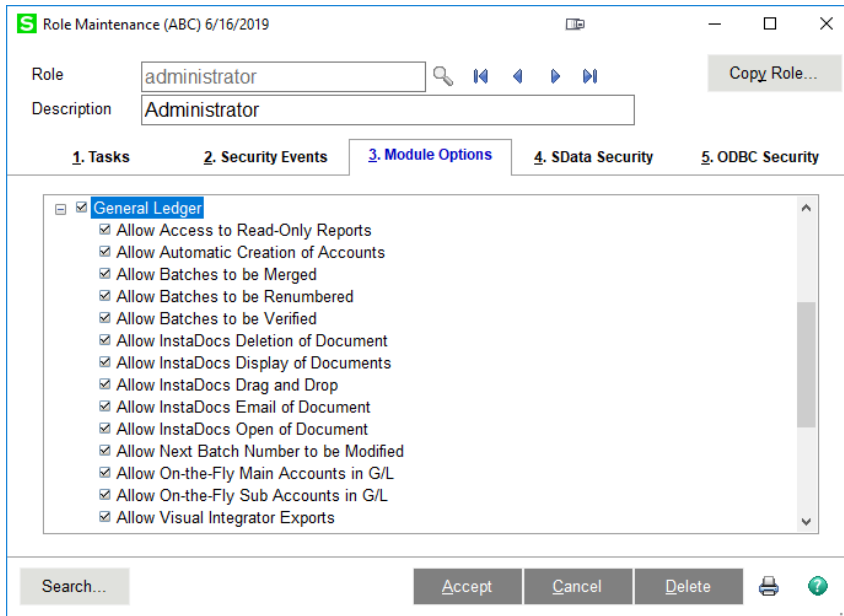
S Role Maintenance (ABC) 6/16/2019

Role administrator

Copy Role...

Description Administrator

1. Tasks
2. Security Events
3. Module Options
4. SData Security
5. ODBC Security

General Ledger
Allow Access to Read-Only Reports
Allow Automatic Creation of Accounts
Allow Batches to be Merged
Allow Batches to be Renumbered
Allow Batches to be Verified
Allow InstaDocs Deletion of Document
Allow InstaDocs Display of Documents
Allow InstaDocs Drag and Drop
Allow InstaDocs Email of Document
Allow InstaDocs Open of Document
Allow Next Batch Number to be Modified
Allow On-the-Fly Main Accounts in G/L
Allow On-the-Fly Sub Accounts in G/L
Allow Visual Integrator Exports

Search...
Accept
Cancel
Delete